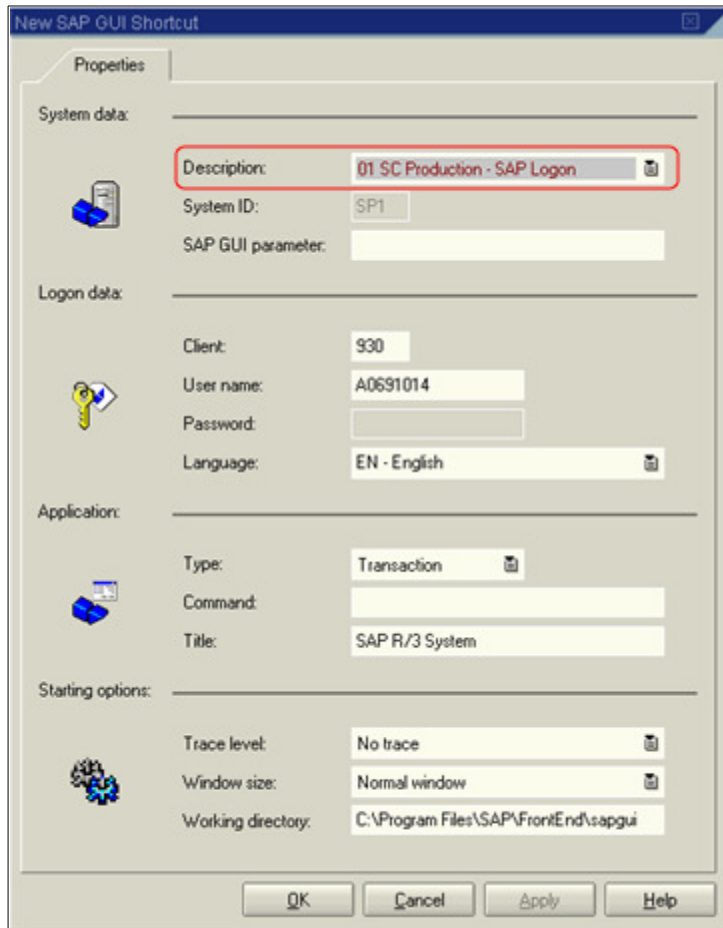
New SAP GUI Shortcut

Properties

System data:

Description: 01 SC Production - SAP Logon

System ID: SP1

SAP GUI parameter:

Logon data:

Client: 930

User name: A0691014

Password:

Language: EN - English

Application:

Type: Transaction

Command:

Title: SAP R/3 System

Starting options:

Trace level: No trace

Window size: Normal window

Working directory: C:\Program Files\SAP\FrontEnd\sapgui

OK | Cancel | Apply | Help